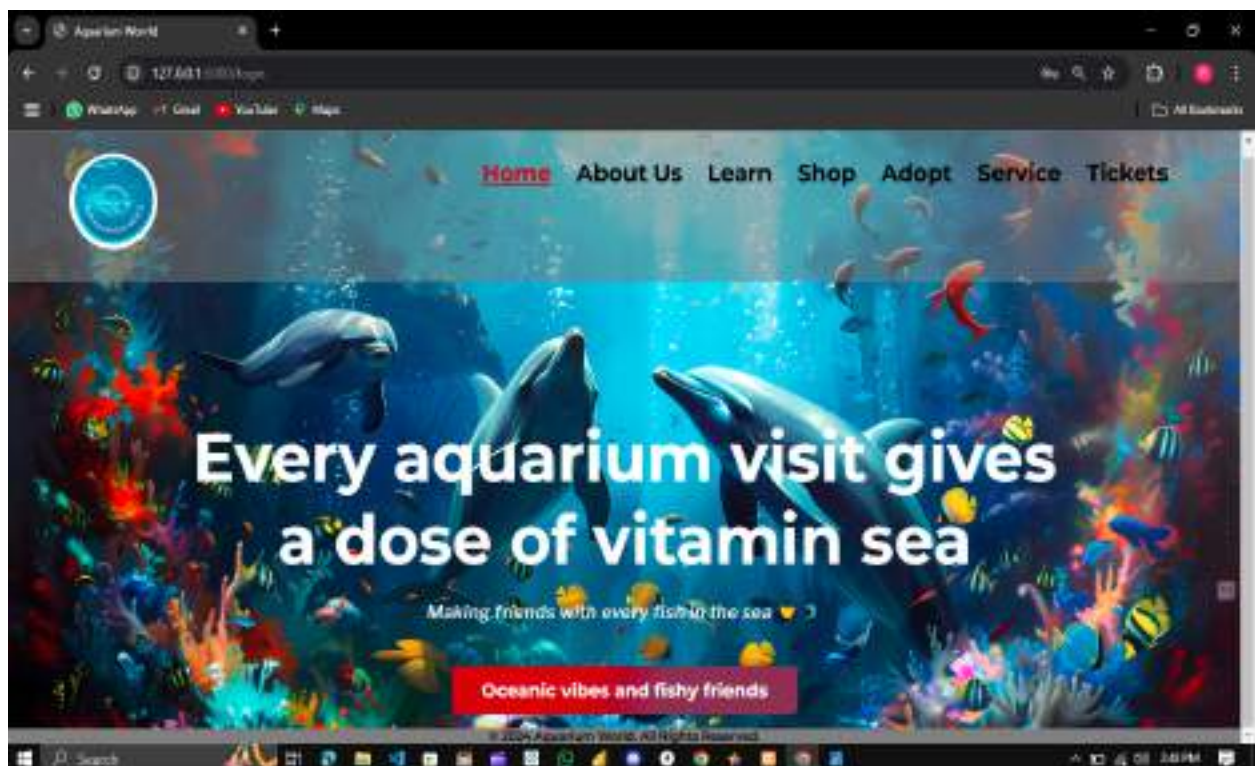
Aquarium World

127.0.0.1:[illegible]

WhatsApp Gmail YouTube Maps

All Bookmarks

Home About Us Learn Shop Adopt Service Tickets

Every aquarium visit gives a dose of vitamin sea

Making friends with every fish in the sea

Oceanic vibes and fishy friends

© 2024 Aquarium World. All Rights Reserved.

Search

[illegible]